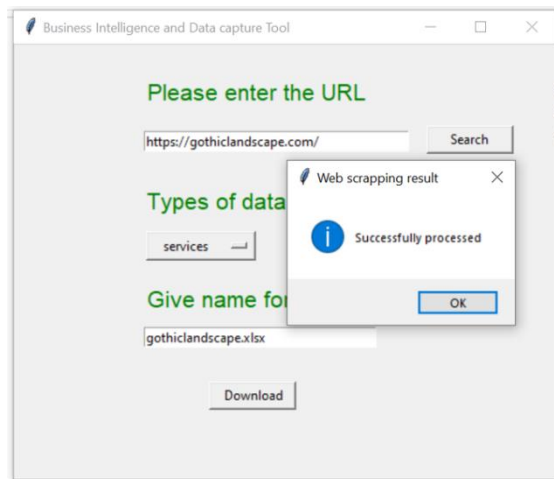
Business Intelligence and Data capture Tool

Please enter the URL

https://gothiclandscape.com/

Search

Types of data

services

Give name for

gothiclandscape.xlsx

Download

Web scrapping result

Successfully processed

OK